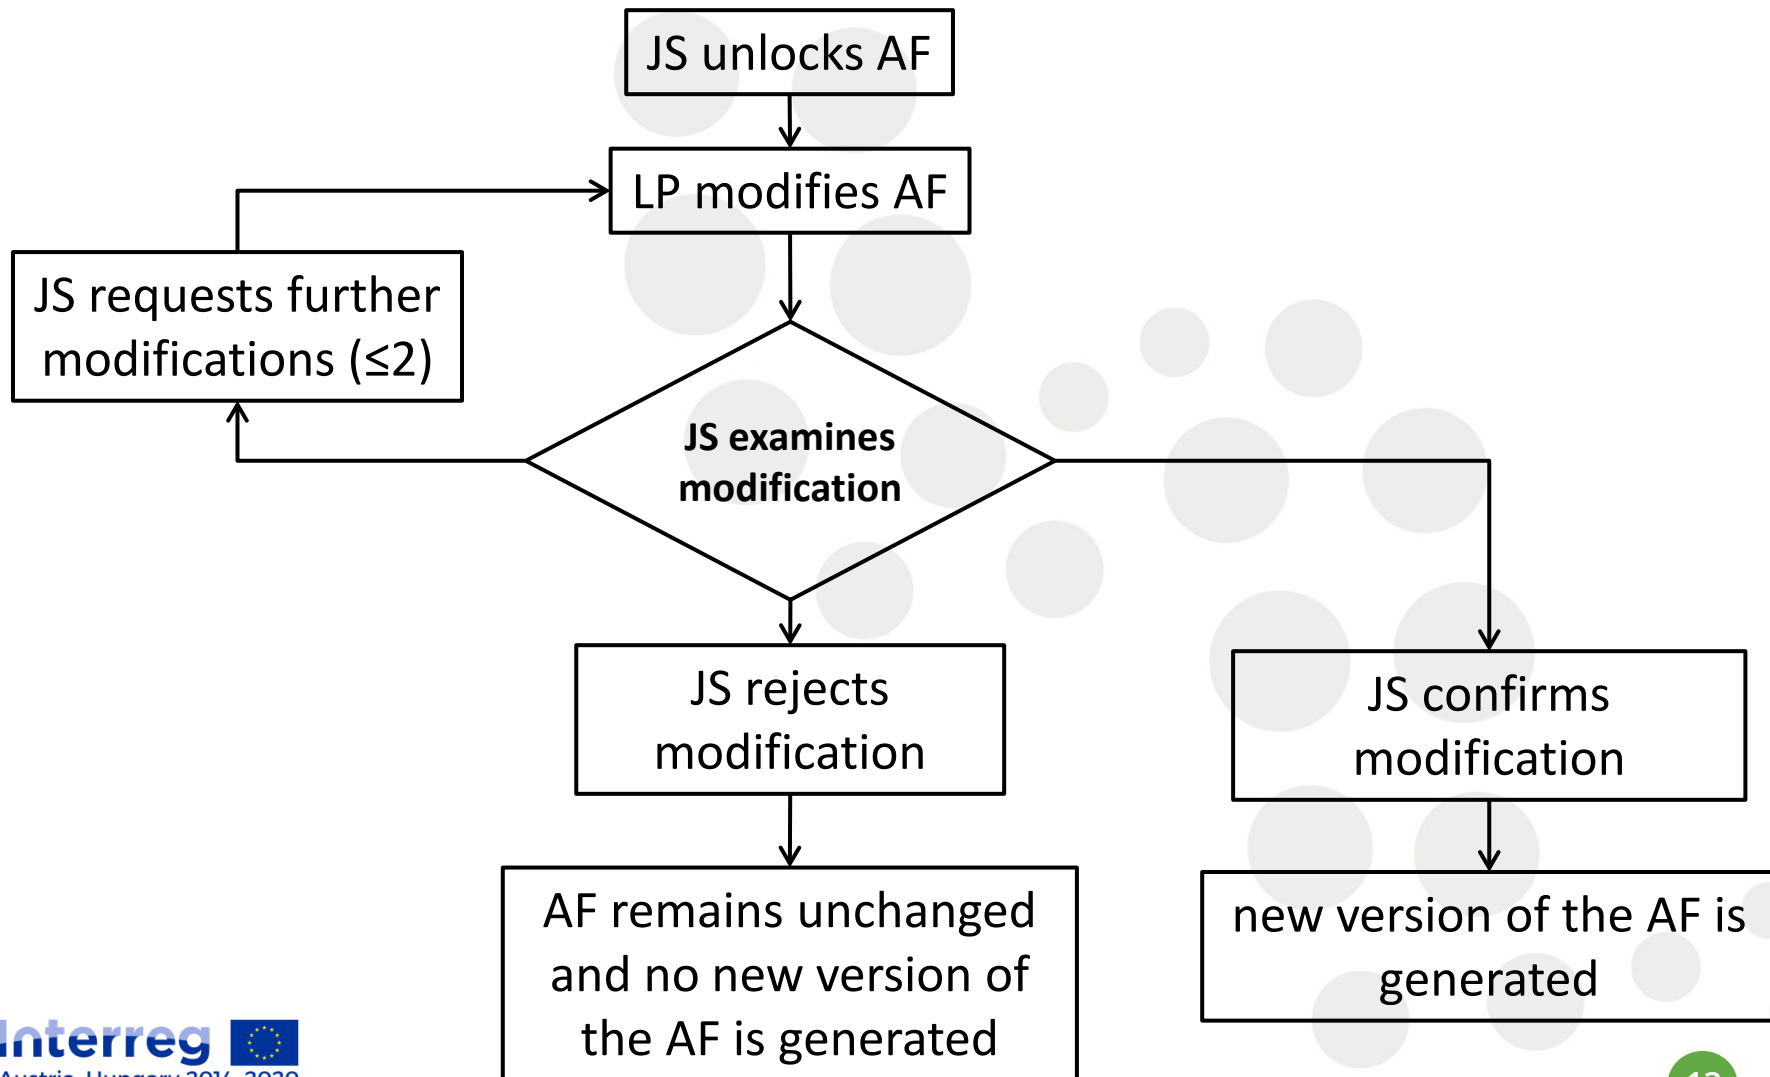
JS unlocks AF

LP modifies AF

JS requests further modifications (≤2)

JS examines modification

JS rejects modification

JS confirms modification

AF remains unchanged and no new version of the AF is generated

new version of the AF is generated

Interreg
Austria-Hungary 2014-2020

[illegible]